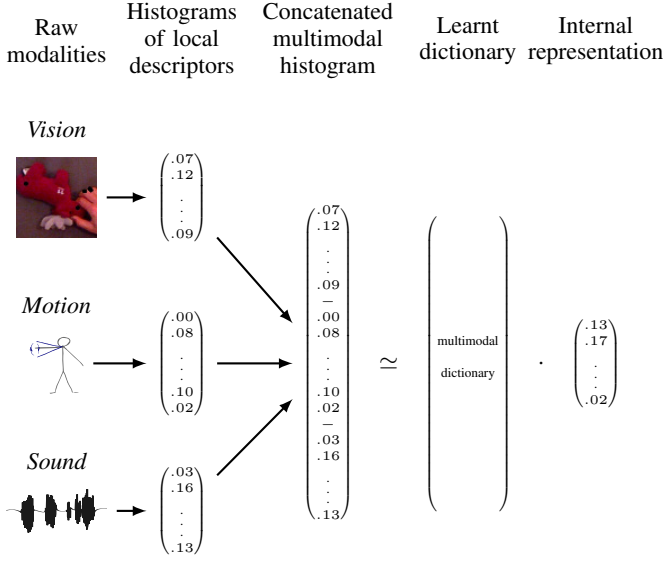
Raw modalities

Histograms of local descriptors

Concatenated multimodal histogram

Learnt dictionary

Internal representation

*Vision*

$\begin{pmatrix} .07 \\ .12 \\ \vdots \\ .09 \end{pmatrix}$

*Motion*

$\begin{pmatrix} .00 \\ .08 \\ \vdots \\ .10 \\ .02 \end{pmatrix}$

*Sound*

$\begin{pmatrix} .03 \\ .16 \\ \vdots \\ .13 \end{pmatrix}$

$\begin{pmatrix} .07 \\ .12 \\ \vdots \\ .09 \\ - \\ .00 \\ .08 \\ \vdots \\ .10 \\ .02 \\ - \\ .03 \\ .16 \\ \vdots \\ .13 \end{pmatrix}$

$\simeq$

multimodal dictionary

$\cdot$

$\begin{pmatrix} .13 \\ .17 \\ \vdots \\ .02 \end{pmatrix}$